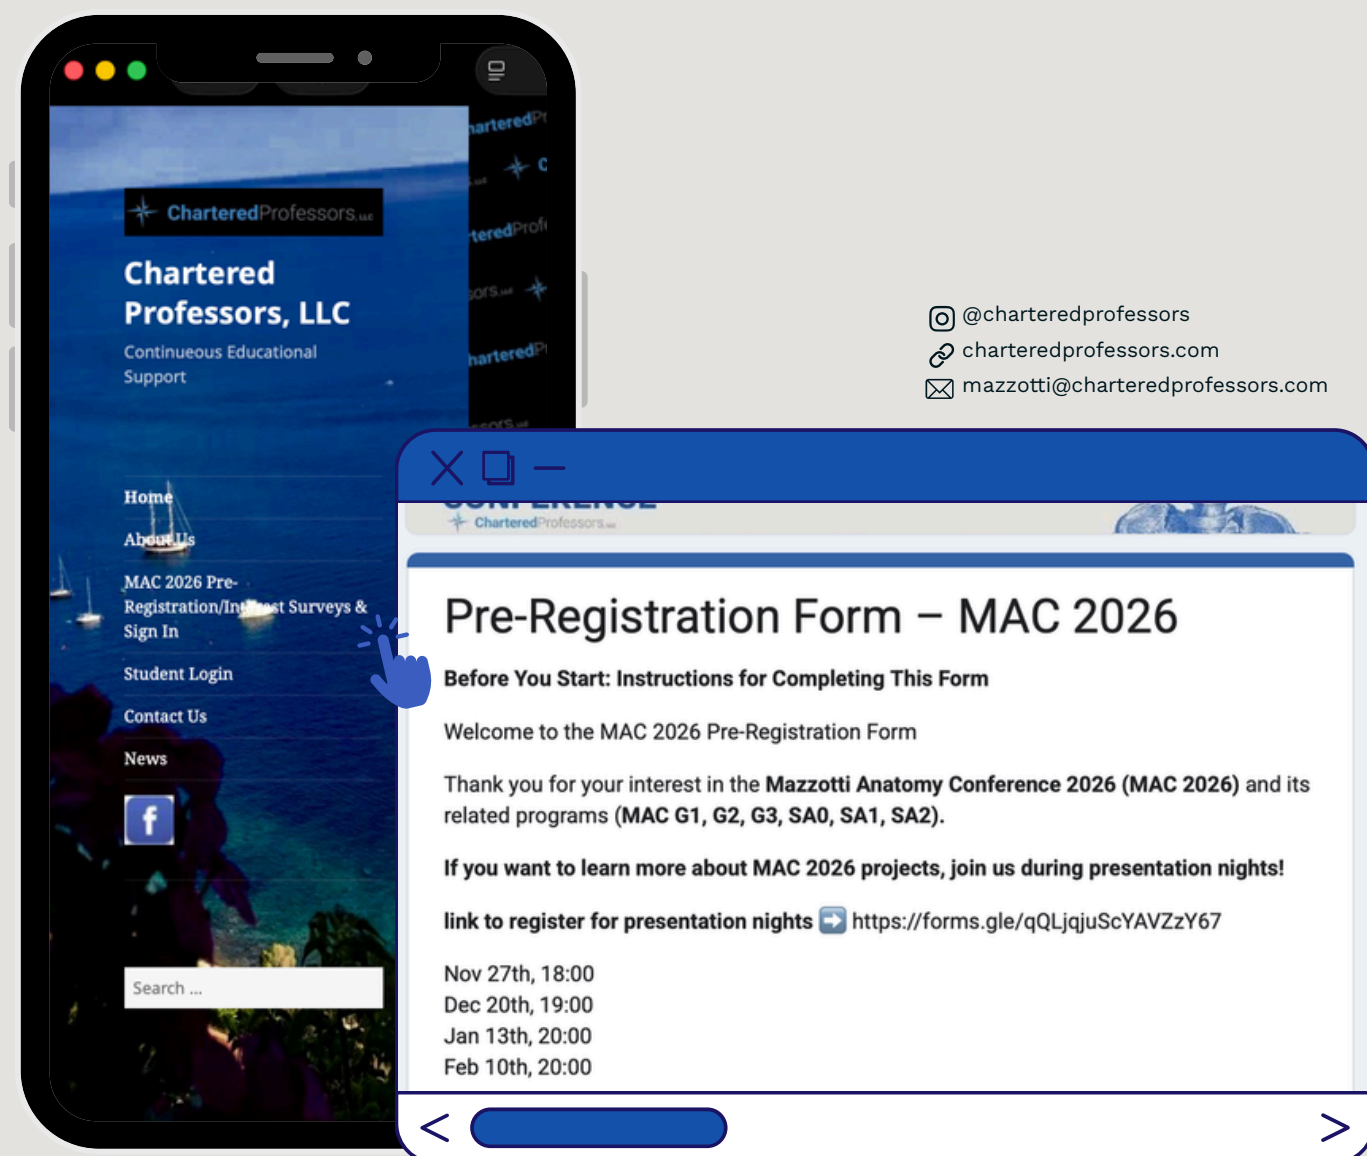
CharteredProfessors LLC

Chartered Professors, LLC

Continuous Educational Support

Home

About Us

MAC 2026 Pre-Registration/Interest Surveys & Sign In

Student Login

Contact Us

News

Search ...

@charteredprofessors
charteredprofessors.com
mazzotti@charteredprofessors.com

CharteredProfessors

Pre-Registration Form – MAC 2026

Before You Start: Instructions for Completing This Form

Welcome to the MAC 2026 Pre-Registration Form

Thank you for your interest in the Mazzotti Anatomy Conference 2026 (MAC 2026) and its related programs (MAC G1, G2, G3, SA0, SA1, SA2).

If you want to learn more about MAC 2026 projects, join us during presentation nights!

link to register for presentation nights ➡️ https://forms.gle/qQLjqjuScYAVZzY67

Nov 27th, 18:00
Dec 20th, 19:00
Jan 13th, 20:00
Feb 10th, 20:00

<

>